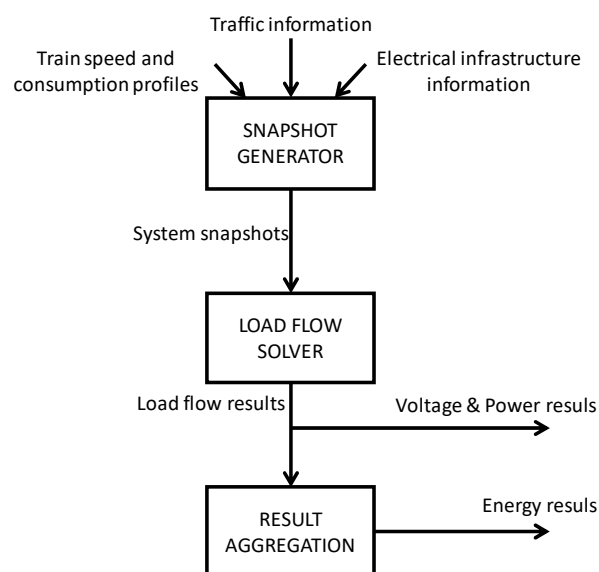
Traffic information

Train speed and consumption profiles

Electrical infrastructure information

SNAPSHOT GENERATOR

System snapshots

LOAD FLOW SOLVER

Load flow results

Voltage & Power resuls

RESULT AGGREGATION

Energy resuls